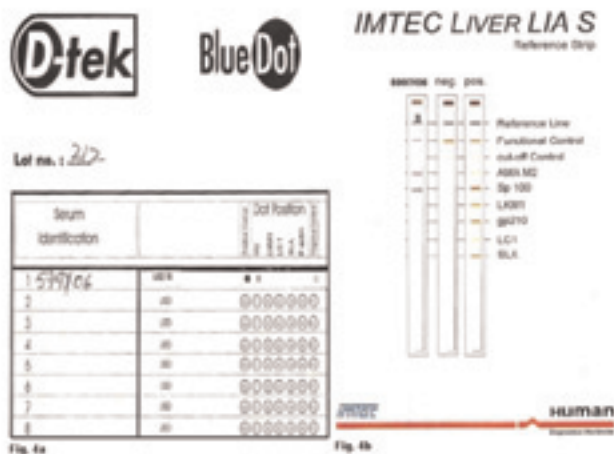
D-tek

BlueDot

Lot no.: 212

| Serum Identification | | Dot Position |
|---|---|---|
| 1 5397.06 | | ● ● |
| 2 | | ○○○○○○○ |
| 3 | | ○○○○○○○ |
| 4 | | ○○○○○○○ |
| 5 | | ○○○○○○○ |
| 6 | | ○○○○○○○ |
| 7 | | ○○○○○○○ |
| 8 | | ○○○○○○○ |

Fig. 4a

IMTEC LIVER LIA S
Reference Strip

neg. pos.

Reference Line
Functional Control
cut-off Control
AMA M2
Sp 100
LKM1
gp210
LC1
SLA

Fig. 4b

Human